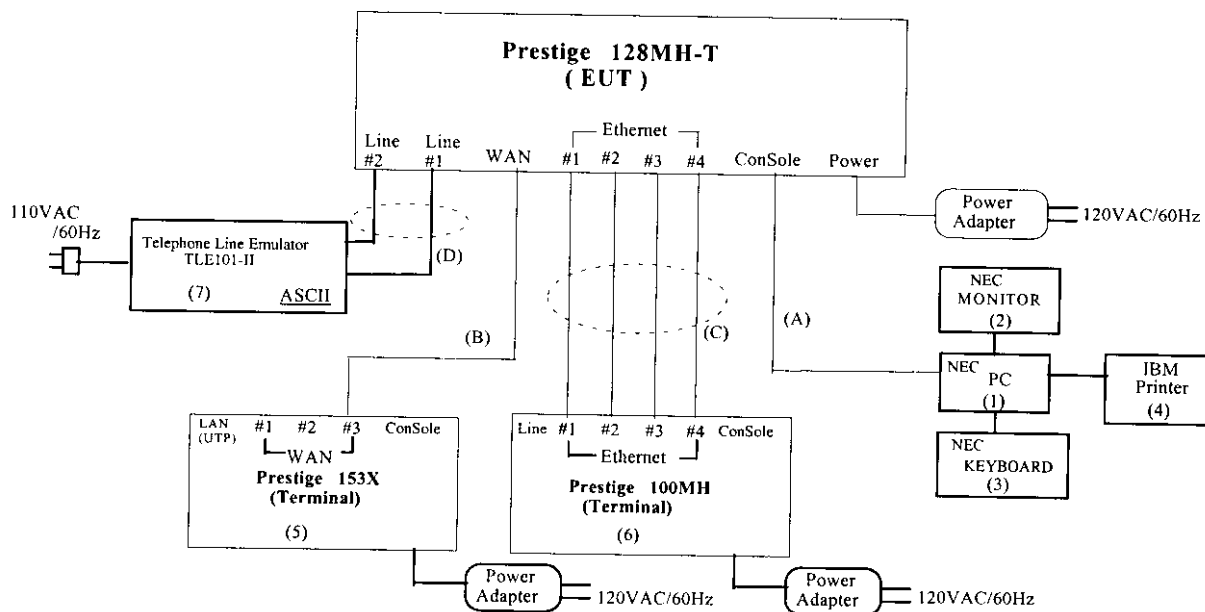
Prestige 128MH-T
( EUT )

Line #2
Line #1
WAN
Ethernet
#1
#2
#3
#4
ConSole
Power

Power Adapter
120VAC/60Hz

110VAC /60Hz

Telephone Line Emulator
TLE101-II
(7)
ASCII

(D)
(C)
(B)
(A)

NEC MONITOR
(2)

NEC PC
(1)

IBM Printer
(4)

NEC KEYBOARD
(3)

LAN (UTP)
#1
#2
#3
WAN
ConSole
Prestige 153X
(Terminal)
(5)

Line
#1
#2
#3
#4
ConSole
Ethernet
Prestige 100MH
(Terminal)
(6)

Power Adapter
120VAC/60Hz

Power Adapter
120VAC/60Hz